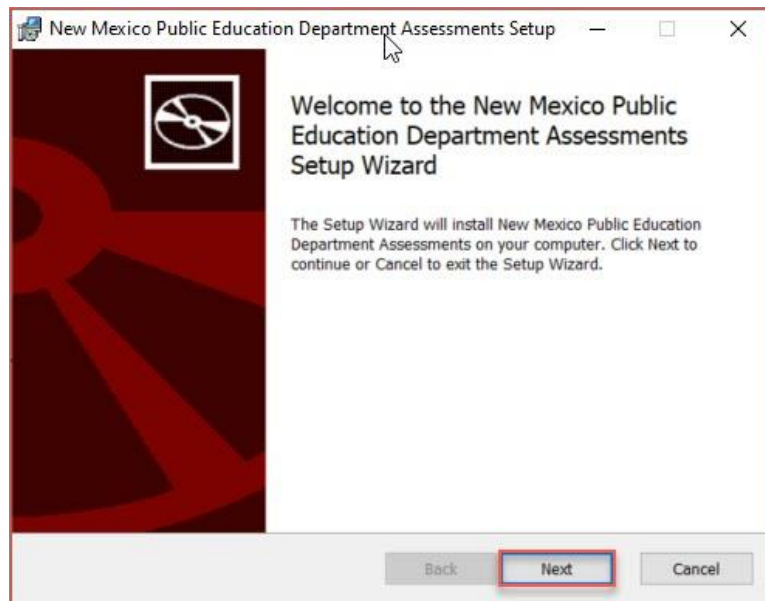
New Mexico Public Education Department Assessments Setup

Welcome to the New Mexico Public Education Department Assessments Setup Wizard

The Setup Wizard will install New Mexico Public Education Department Assessments on your computer. Click Next to continue or Cancel to exit the Setup Wizard.

Back
Next
Cancel